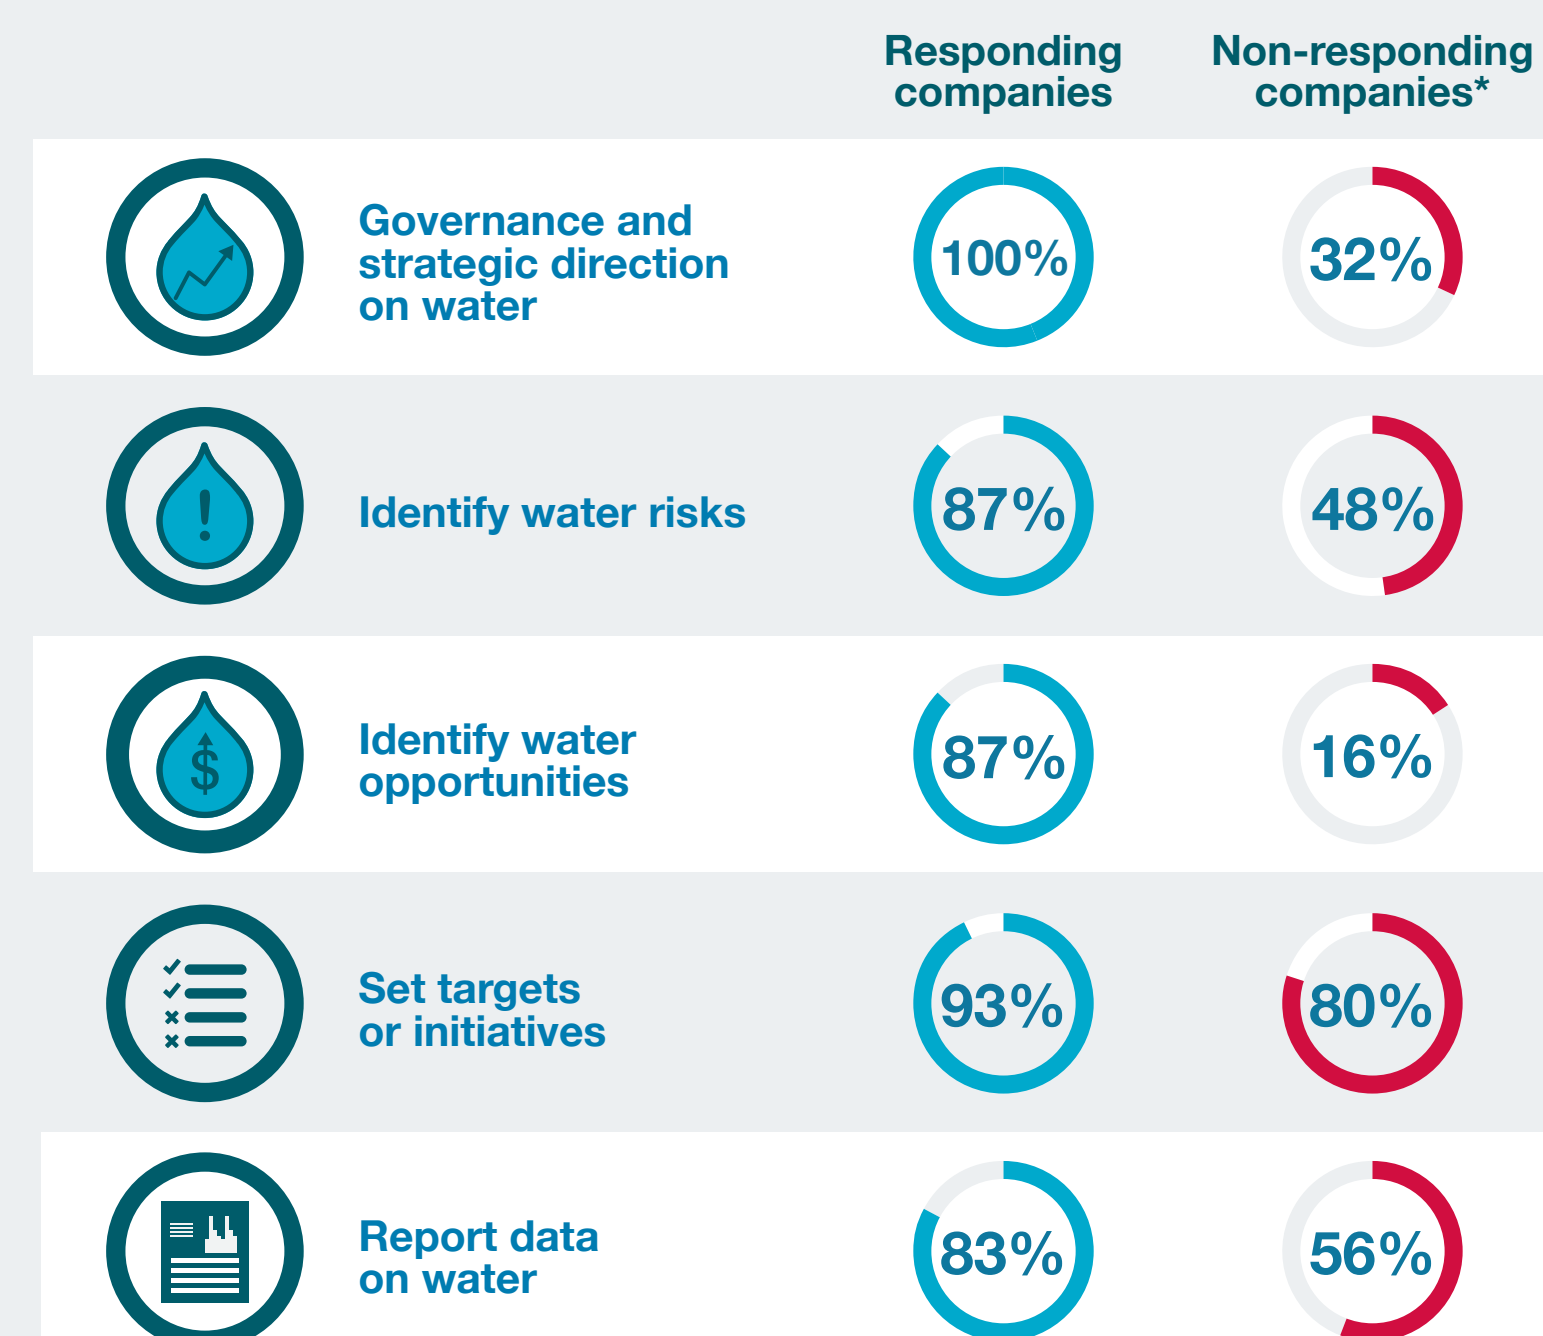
| | Responding companies | Non-responding companies* |
|---|---|---|
| Governance and strategic direction on water | 100% | 32% |
| Identify water risks | 87% | 48% |
| Identify water opportunities | 87% | 16% |
| Set targets or initiatives | 93% | 80% |
| Report data on water | 83% | 56% |